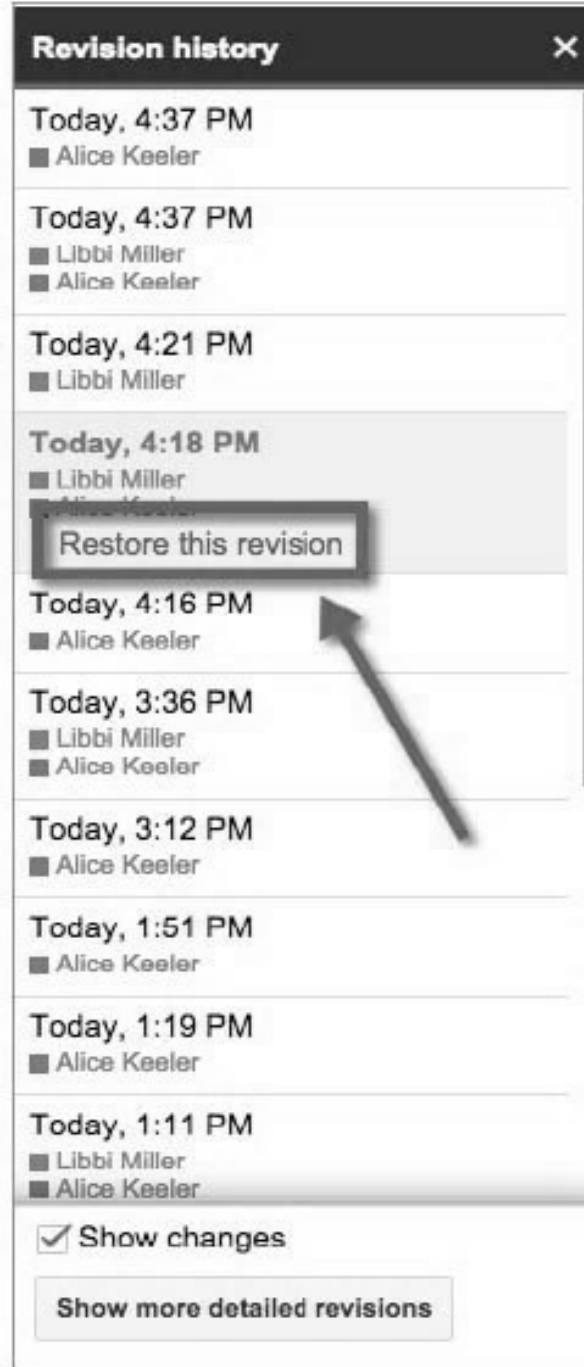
Revision history ×

Today, 4:37 PM
Alice Keeler

Today, 4:37 PM
Libbi Miller
Alice Keeler

Today, 4:21 PM
Libbi Miller

Today, 4:18 PM
Libbi Miller
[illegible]
Restore this revision

Today, 4:16 PM
Alice Keeler

Today, 3:36 PM
Libbi Miller
Alice Keeler

Today, 3:12 PM
Alice Keeler

Today, 1:51 PM
Alice Keeler

Today, 1:19 PM
Alice Keeler

Today, 1:11 PM
Libbi Miller
Alice Keeler

Show changes

Show more detailed revisions